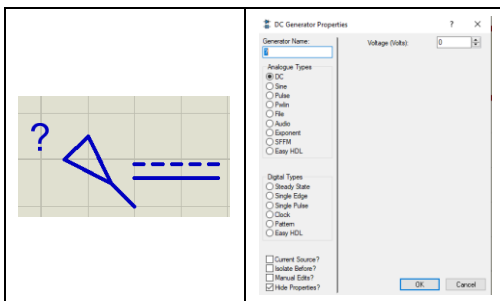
?

DC Generator Properties ? ×

Generator Name:

Voltage (Volts): 0

Analogue Types
DC
Sine
Pulse
Pwlin
File
Audio
Exponent
SFFM
Easy HDL

Digital Types
Steady State
Single Edge
Single Pulse
Clock
Pattern
Easy HDL

Current Source?
Isolate Before?
Manual Edits?
Hide Properties?

OK Cancel